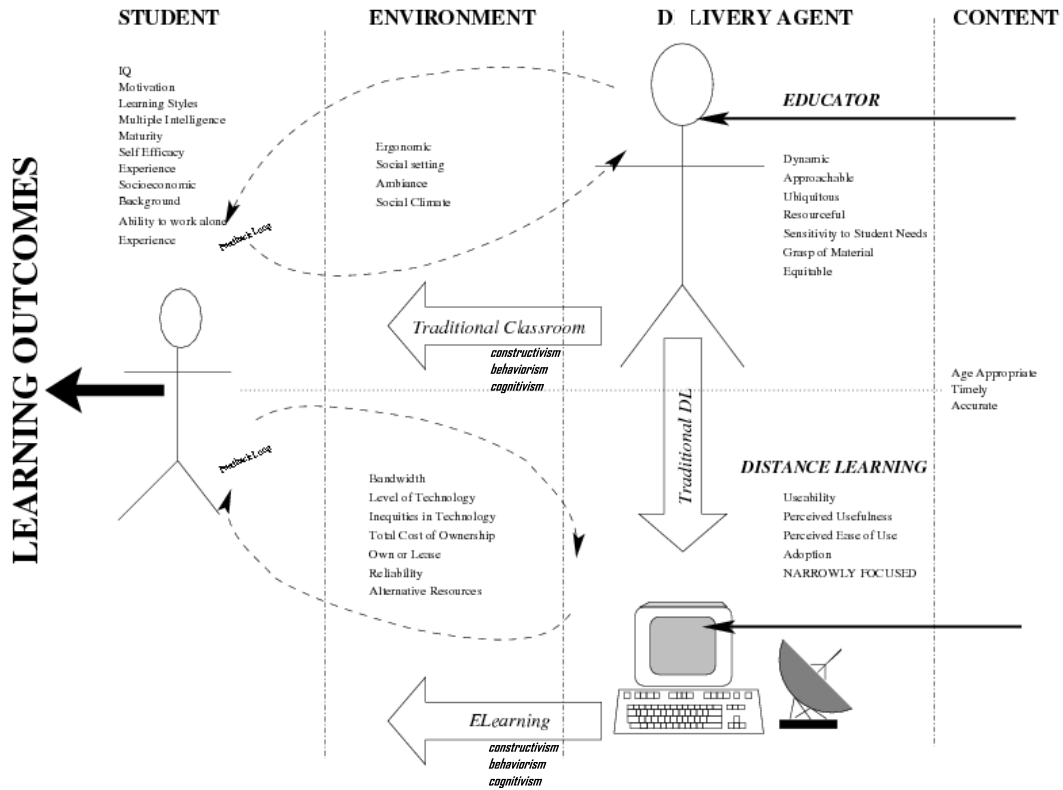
STUDENT

ENVIRONMENT

D LIVERY AGENT

CONTENT

LEARNING OUTCOMES

IQ
Motivation
Learning Styles
Multiple Intelligence
Maturity
Self Efficacy
Experience
Socioeconomic Background
Ability to work alone
Experience

Feedback Loop

Ergonomic
Social setting
Ambiance
Social Climate

EDUCATOR

Dynamic
Approachable
Ubiquitous
Resourceful
Sensitivity to Student Needs
Grasp of Material
Equitable

Traditional Classroom

constructivism
behaviorism
cognitivism

Age Appropriate
Timely
Accurate

Traditional DL

Feedback Loop

DISTANCE LEARNING

Bandwidth
Level of Technology
Inequities in Technology
Total Cost of Ownership
Own or Lease
Reliability
Alternative Resources

Useability
Perceived Usefulness
Perceived Ease of Use
Adoption
NARROWLY FOCUSED

ELearning

constructivism
behaviorism
cognitivism